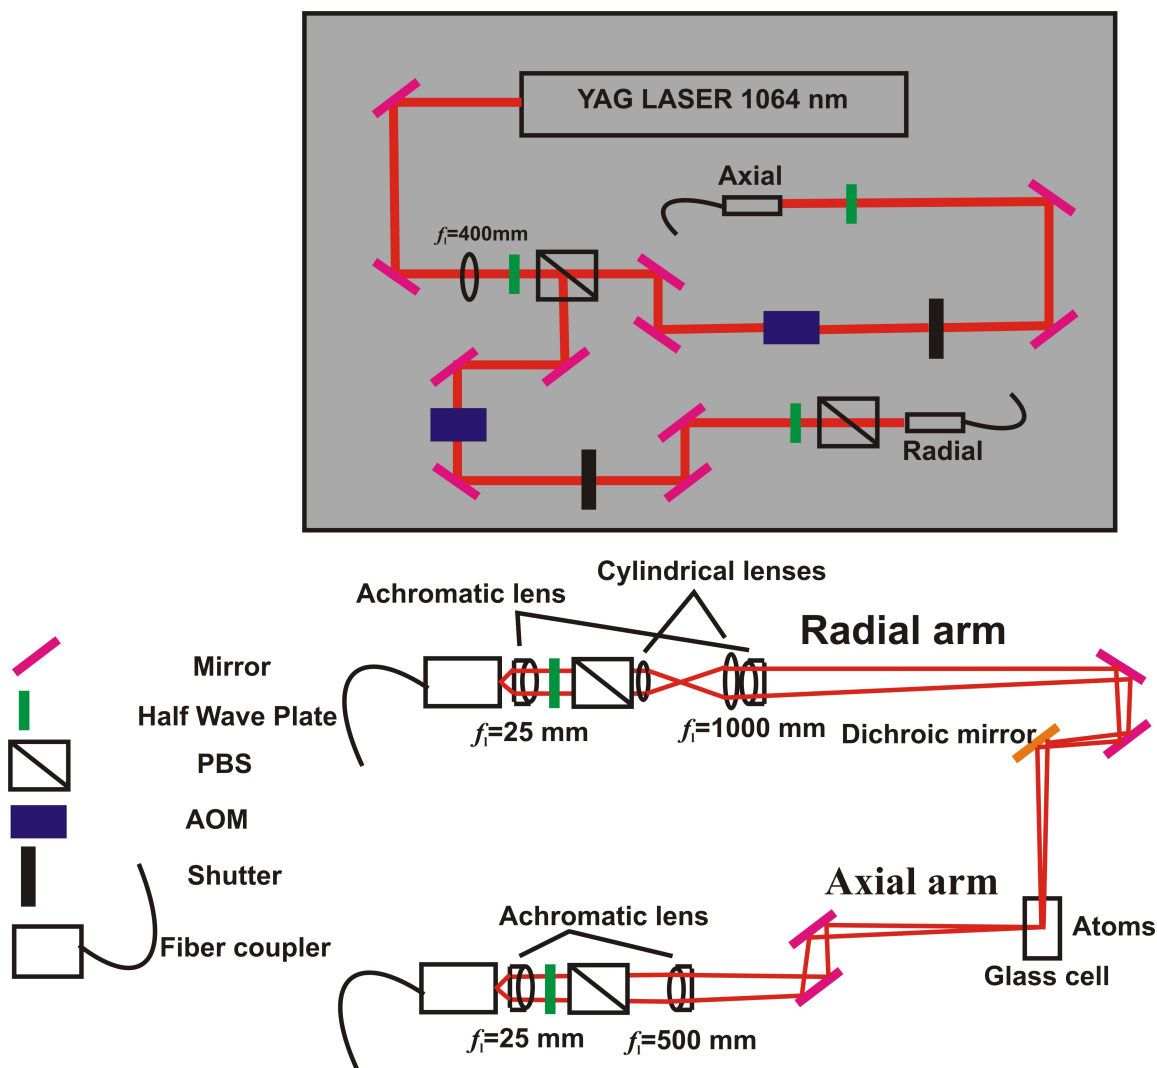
YAG LASER 1064 nm

Axial

$f_l$=400mm

Radial

Cylindrical lenses

Achromatic lens

Radial arm

Mirror

Half Wave Plate

$f_l$=25 mm

$f_l$=1000 mm

Dichroic mirror

PBS

AOM

Shutter

Axial arm

Achromatic lens

Atoms

Fiber coupler

Glass cell

$f_l$=25 mm

$f_l$=500 mm